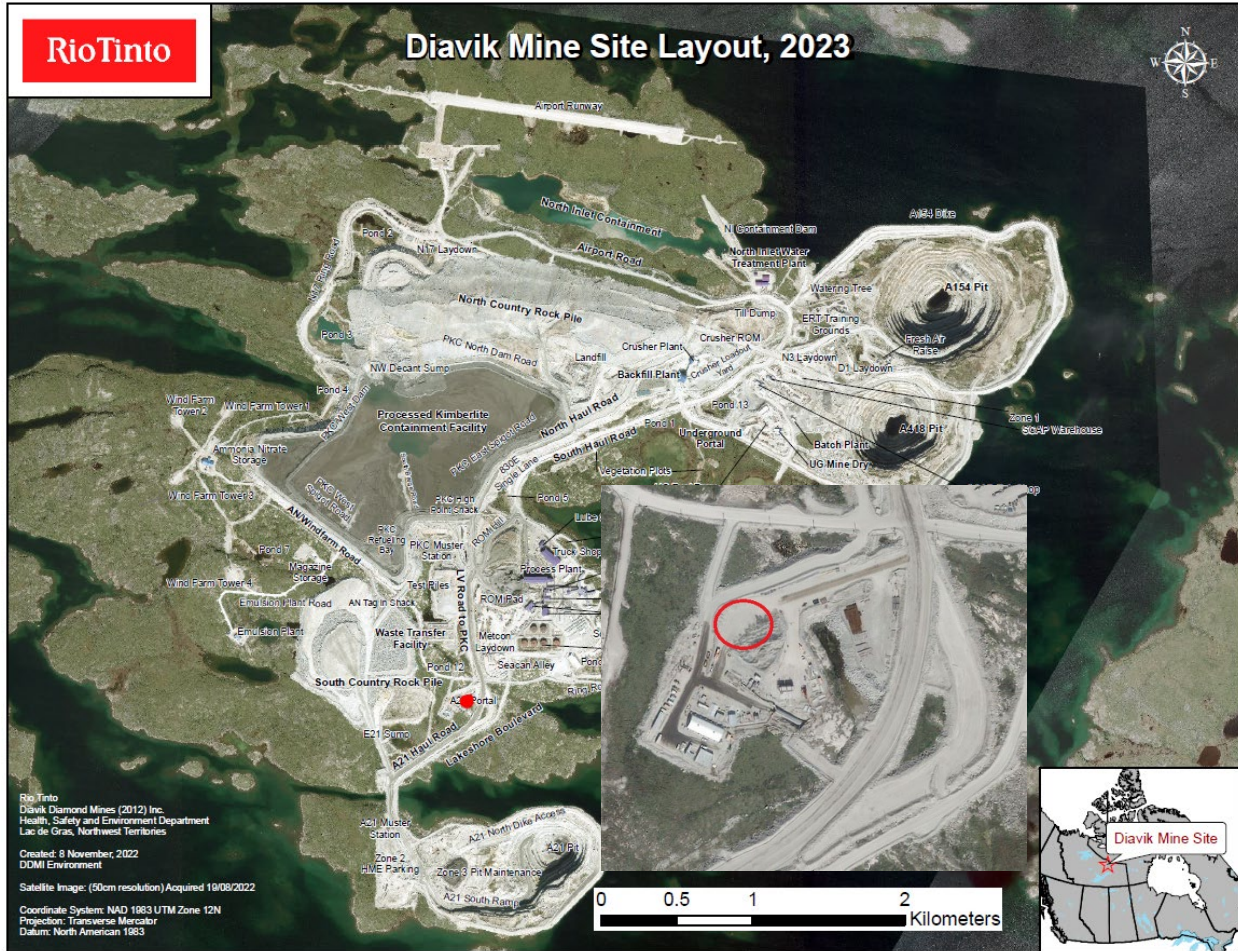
RioTinto

Diavik Mine Site Layout, 2023

N
W
E
S

Airport Runway
North Inlet Containment
NI Containment Dam
A154 Dike
North Inlet Water Treatment Plant
Airport Road
Pond 2
NI 7 Laydown
NW Dam Road
Watering Tree
A154 Pit
Till Dump
ERT Training Grounds
North Country Rock Pile
Crusher ROM
Fresh Air Raise
Pond 3
Crusher Plant
Crusher Loadout Yard
N3 Laydown
PKC North Dam Road
Landfill
D1 Laydown
NW Decant Sump
Backfill Plant
Pond 4
North Haul Road
Pond 13
Zone 1
Wind Farm Tower 2
Wind Farm Tower 1
PKC West Dam
Processed Kimberlite Containment Facility
Pond 1
Underground Portal
SCAF Warehouse
A418 Pit
Batch Plant
PKC East Second Road
South Haul Road
UG Mine Dry
Ammonia Nitrate Storage
830E Single Lane
Vegetation Plots
Wind Farm Tower 3
PKC Wind Shelter Road
PKC High Point Shack
Pond 5
AN/Windfarm Road
PKC Refueling Bay
PKC Muster Station
ROM Hill
Lube
Truck Shop
Pond 7
Magazine Storage
Process Plant
Wind Farm Tower 4
Test Piles
LV Road to PKC
Emulsion Plant Road
AN Tagin Shack
ROM Pad
Emulsion Plant
Waste Transfer Facility
Metoon Laydown
Pond 12
Seacan Alley
South Country Rock Pile
A21 Portal
E21 Sump
A21 Haul Road
Lakeshore Boulevard

Rio Tinto
Diavik Diamond Mines (2012) Inc.
Health, Safety and Environment Department
Lac de Gras, Northwest Territories

Created: 8 November, 2022
DDMI Environment

Satellite Image: (50cm resolution) Acquired 19/08/2022

Coordinate System: NAD 1983 UTM Zone 12N
Projection: Transverse Mercator
Datum: North American 1983

A21 Muster Station
A21 North Dike Access
A21 Pit
Zone 2 HME Parking
Zone 3 Pit Maintenance
A21 South Ramp

0 0.5 1 2
Kilometers

Diavik Mine Site